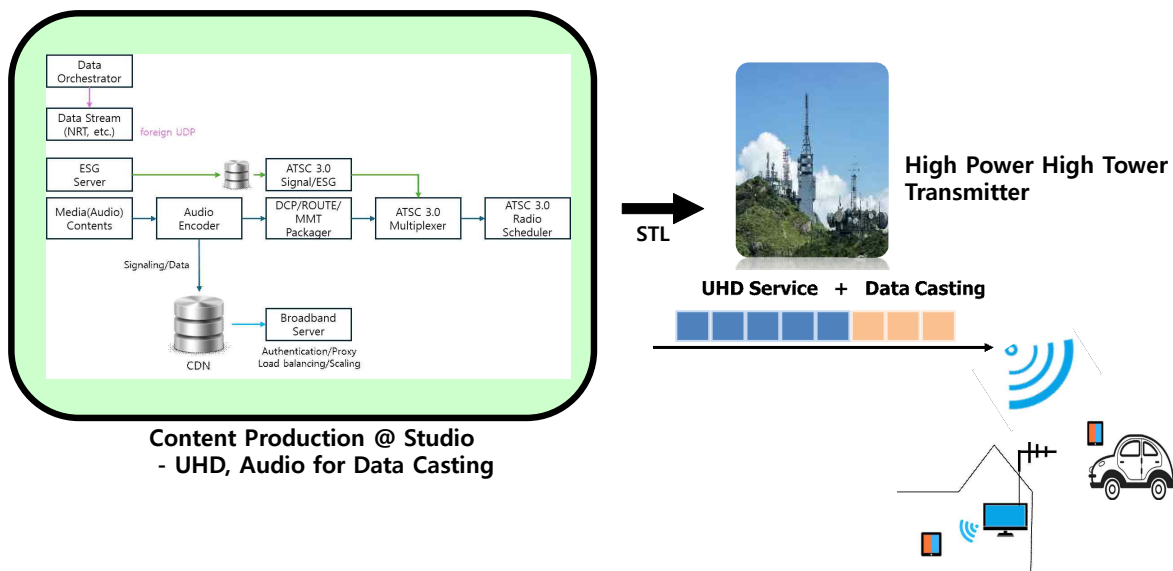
Data Orchestrator

Data Stream (NRT, etc.)

foreign UDP

ESG Server

ATSC 3.0 Signal/ESG

Media(Audio) Contents

Audio Encoder

DCP/ROUTE/ MMT Packager

ATSC 3.0 Multiplexer

ATSC 3.0 Radio Scheduler

Signaling/Data

CDN

Broadband Server

Authentication/Proxy Load balancing/Scaling

Content Production @ Studio
- UHD, Audio for Data Casting

STL

High Power High Tower Transmitter

UHD Service + Data Casting